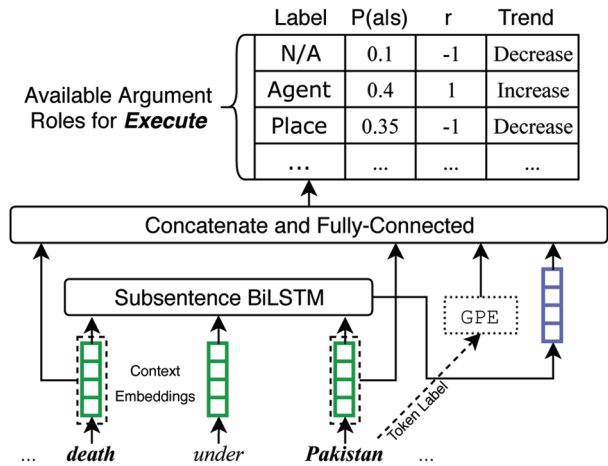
| Label | P(a|s) | r | Trend |
|---|---|---|---|
| N/A | 0.1 | -1 | Decrease |
| Agent | 0.4 | 1 | Increase |
| Place | 0.35 | -1 | Decrease |
| ... | ... | ... | ... |

Available Argument Roles for ***Execute***

Concatenate and Fully-Connected

Subsentence BiLSTM

GPE

Context Embeddings

Token Label

... ***death*** *under* ***Pakistan*** ...